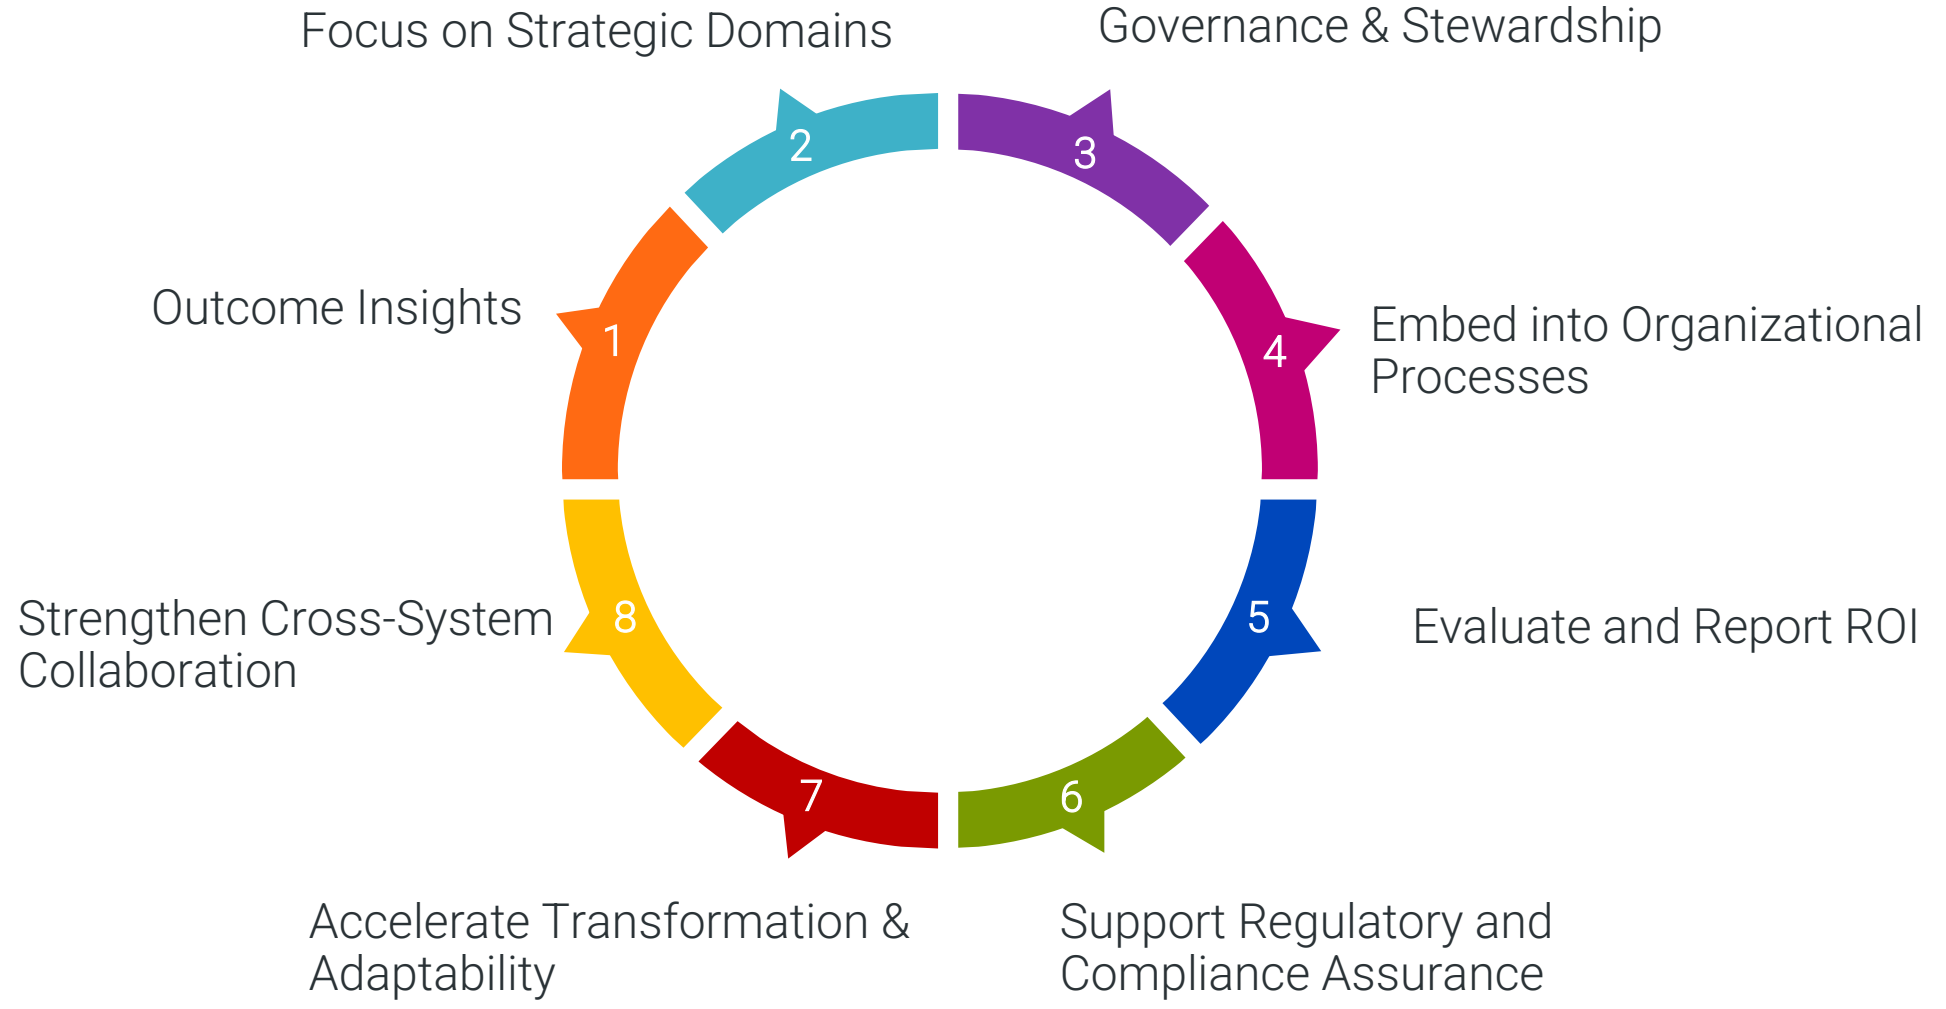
Focus on Strategic Domains

2

Governance & Stewardship

3

Outcome Insights

1

4

Embed into Organizational Processes

Strengthen Cross-System Collaboration

8

5

Evaluate and Report ROI

7

6

Accelerate Transformation & Adaptability

Support Regulatory and Compliance Assurance